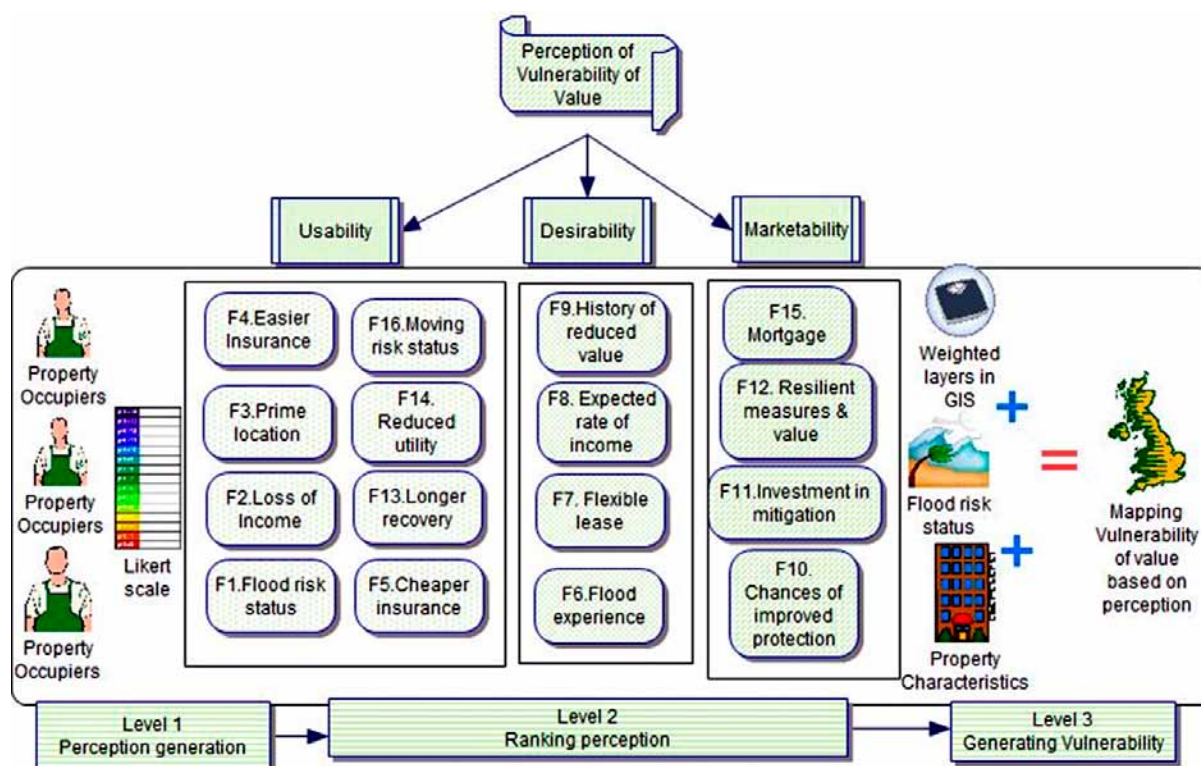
Perception of Vulnerability of Value

Usability

Desirability

Marketability

Property Occupiers

Property Occupiers

Property Occupiers

Likert scale

F4.Easier Insurance

F16.Moving risk status

F3.Prime location

F14. Reduced utility

F2.Loss of Income

F13.Longer recovery

F1.Flood risk status

F5.Cheaper insurance

F9.History of reduced value

F8. Expected rate of income

F7. Flexible lease

F6.Flood experience

F15. Mortgage

F12. Resilient measures & value

F11.Investment in mitigation

F10. Chances of improved protection

Weighted layers in GIS

+

Flood risk status

+

Property Characteristics

=

Mapping Vulnerability of value based on perception

Level 1
Perception generation

Level 2
Ranking perception

Level 3
Generating Vulnerability